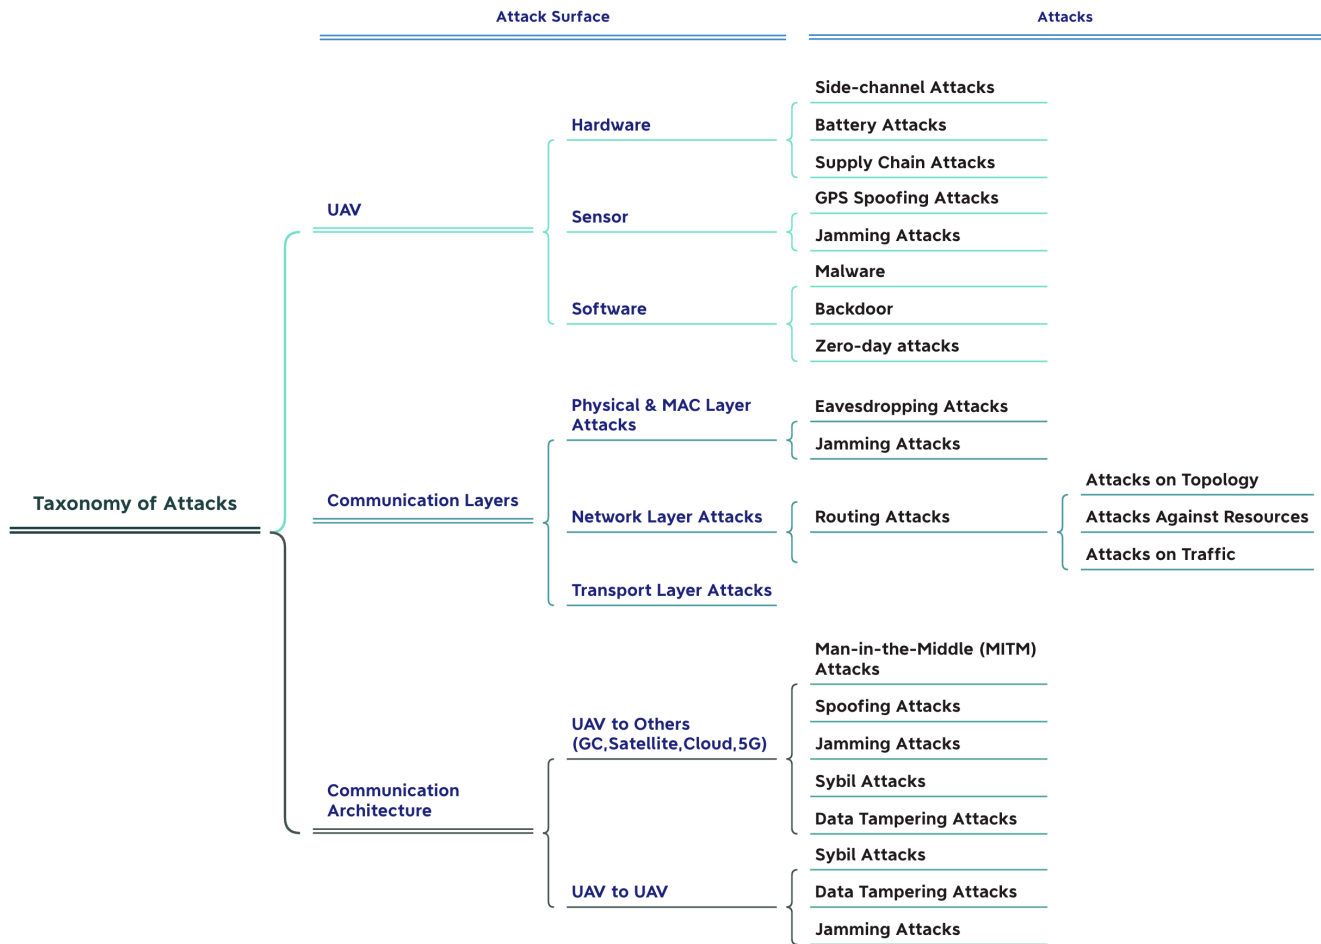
Attack Surface

Attacks

Taxonomy of Attacks

UAV

Hardware

Side-channel Attacks

Battery Attacks

Supply Chain Attacks

Sensor

GPS Spoofing Attacks

Jamming Attacks

Software

Malware

Backdoor

Zero-day attacks

Communication Layers

Physical & MAC Layer Attacks

Eavesdropping Attacks

Jamming Attacks

Network Layer Attacks

Routing Attacks

Attacks on Topology

Attacks Against Resources

Attacks on Traffic

Transport Layer Attacks

Communication Architecture

UAV to Others (GC,Satellite,Cloud,5G)

Man-in-the-Middle (MITM) Attacks

Spoofing Attacks

Jamming Attacks

Sybil Attacks

Data Tampering Attacks

UAV to UAV

Sybil Attacks

Data Tampering Attacks

Jamming Attacks